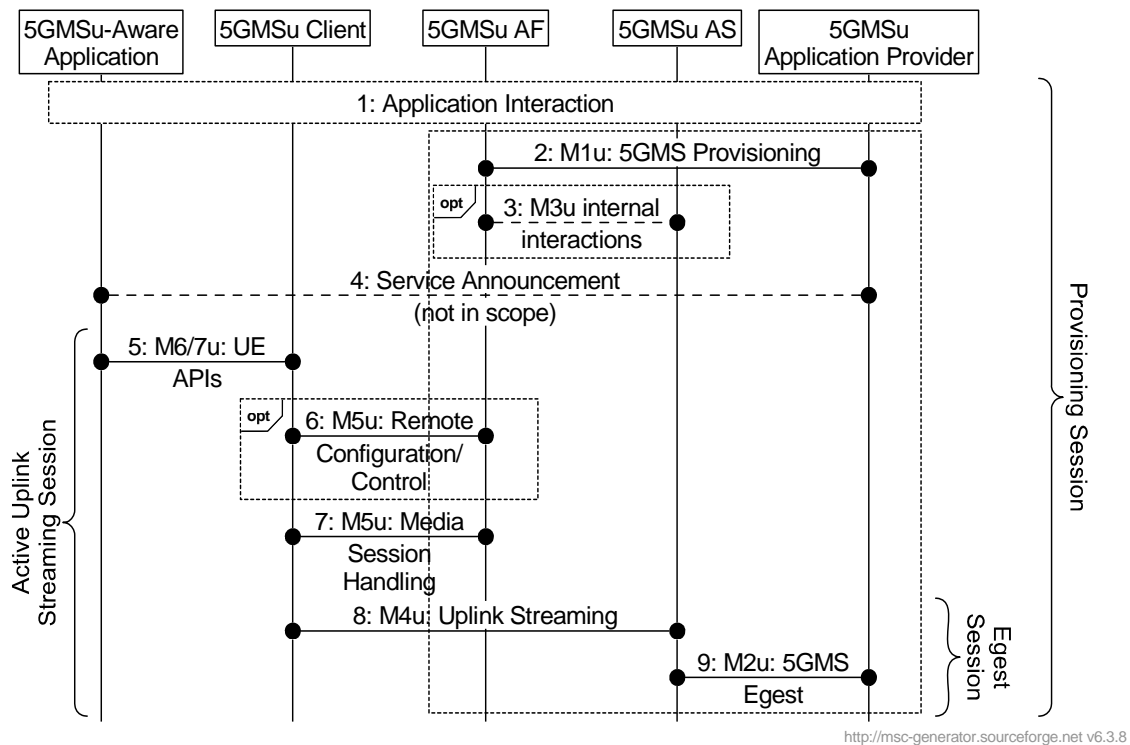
5GMSu-Aware Application

5GMSu Client

5GMSu AF

5GMSu AS

5GMSu Application Provider

1: Application Interaction

2: M1u: 5GMS Provisioning

opt

3: M3u internal interactions

4: Service Announcement (not in scope)

5: M6/7u: UE APIs

opt

6: M5u: Remote Configuration/ Control

7: M5u: Media Session Handling

8: M4u: Uplink Streaming

9: M2u: 5GMS Egest

Active Uplink Streaming Session

Provisioning Session

Egest Session

http://msc-generator.sourceforge.net v6.3.8